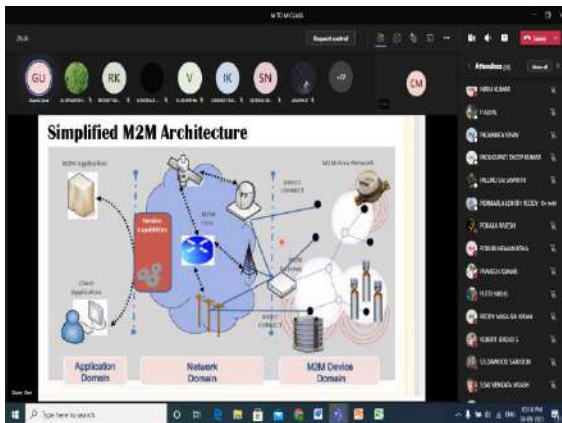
M TO M CLASS

Request control

Leave

GU RK V IK SN CM +77

Attendees

Simplified M2M Architecture

M2M Application

Service Capabilities

Client Application

M2M Core

M2M Area Network

DIRECT CONNECT

M2M Gateway

DIRECT CONNECT

Application Domain

Network Domain

M2M Device Domain

Type here to search